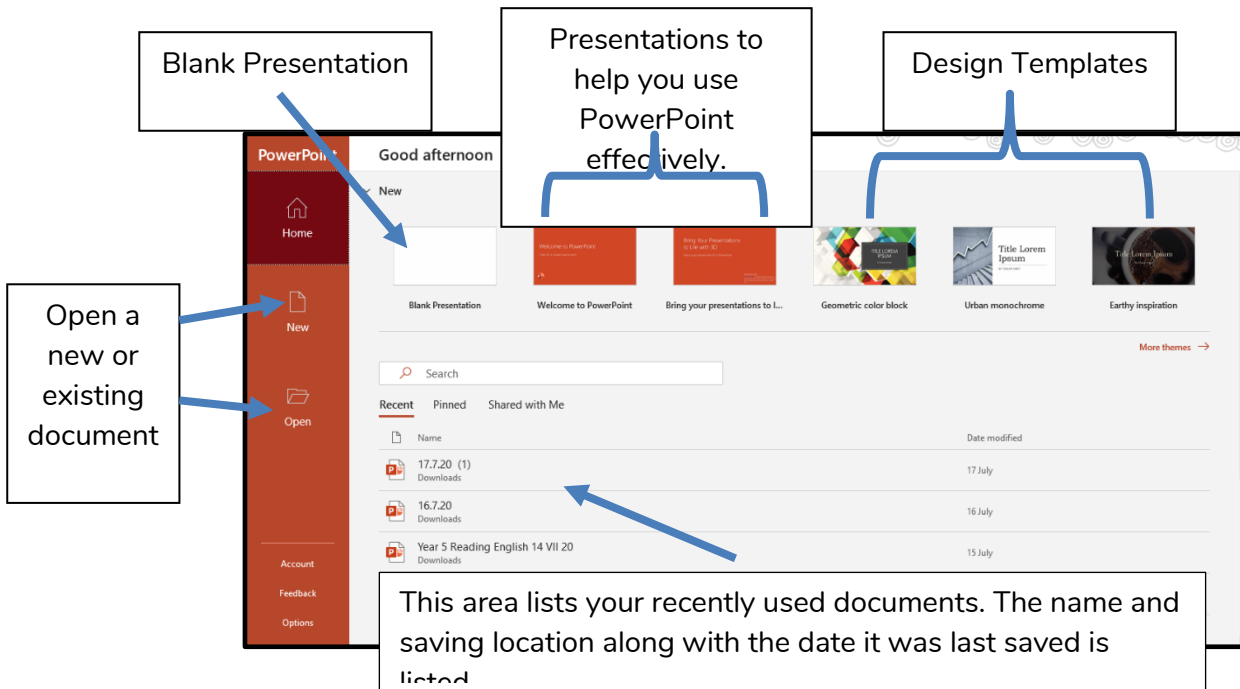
Blank Presentation

Presentations to help you use PowerPoint effectively.

Design Templates

PowerPoint

Good afternoon

New

Home

New

Open

Account

Feedback

Options

Blank Presentation

Welcome to PowerPoint

Bring your presentations to l...

Geometric color block

Urban monochrome

Earthy inspiration

Title Lorem Ipsum

Title Lorem Ipsum

More themes →

Search

Recent Pinned Shared with Me

Name

Date modified

17.7.20 (1)
Downloads

17 July

16.7.20
Downloads

16 July

Year 5 Reading English 14 VII 20
Downloads

15 July

Open a new or existing document

This area lists your recently used documents. The name and saving location along with the date it was last saved is listed.